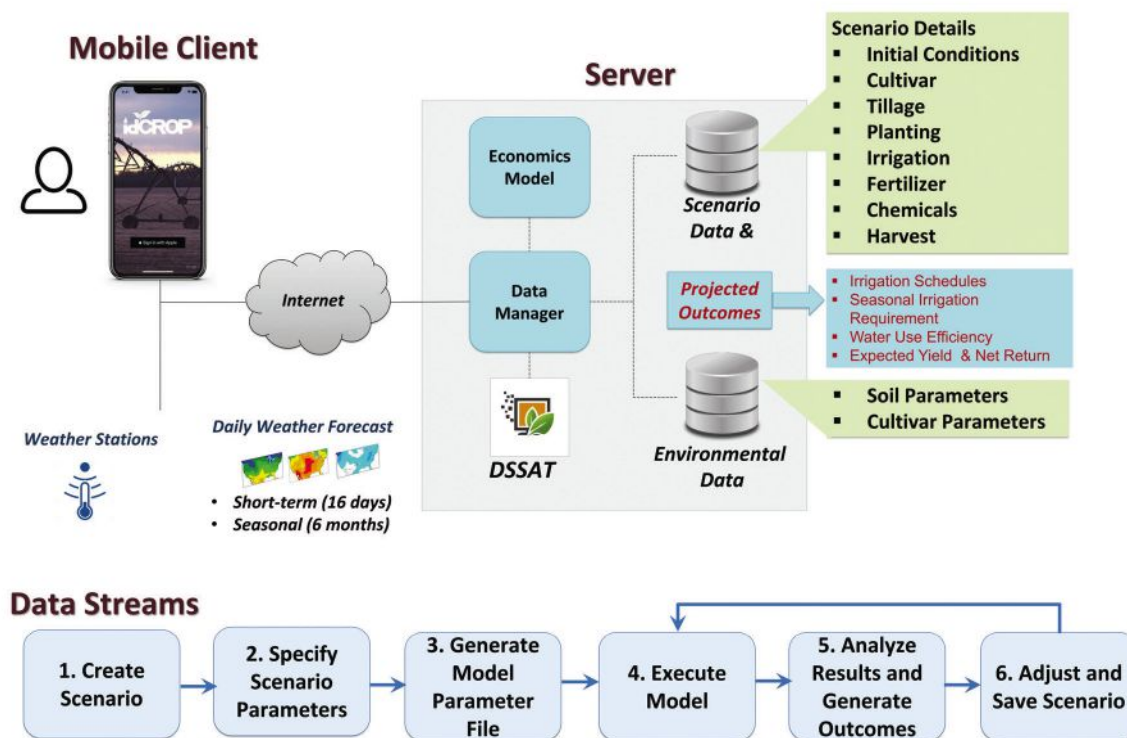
Mobile Client

idCROP

Sign in with Apple

Server

Scenario Details
- Initial Conditions
- Cultivar
- Tillage
- Planting
- Irrigation
- Fertilizer
- Chemicals
- Harvest

Economics Model

Scenario Data &

Internet

Data Manager

Projected Outcomes

- Irrigation Schedules
- Seasonal Irrigation Requirement
- Water Use Efficiency
- Expected Yield & Net Return

- Soil Parameters
- Cultivar Parameters

Weather Stations

Daily Weather Forecast

- Short-term (16 days)
- Seasonal (6 months)

DSSAT

Environmental Data

Data Streams

1. Create Scenario

2. Specify Scenario Parameters

3. Generate Model Parameter File

4. Execute Model

5. Analyze Results and Generate Outcomes

6. Adjust and Save Scenario